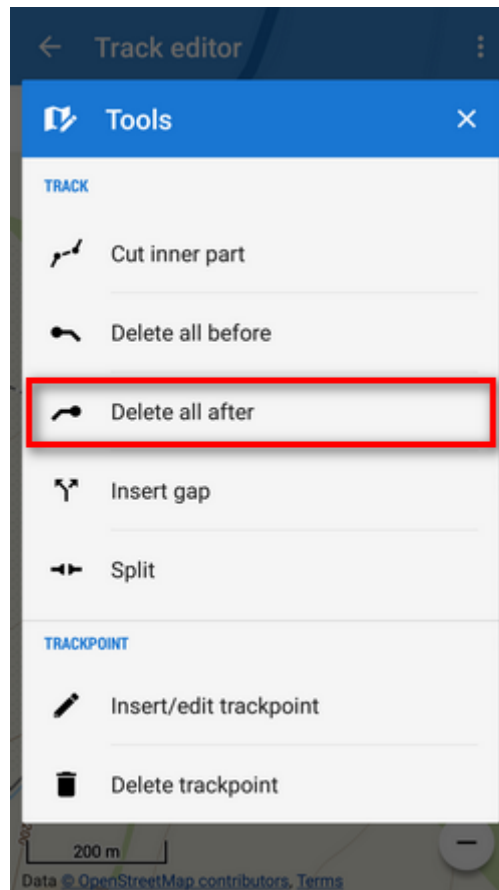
Track editor

Tools

TRACK

Cut inner part

Delete all before

Delete all after

Insert gap

Split

TRACKPOINT

Insert/edit trackpoint

Delete trackpoint

200 m

Data © OpenStreetMap contributors, Terms